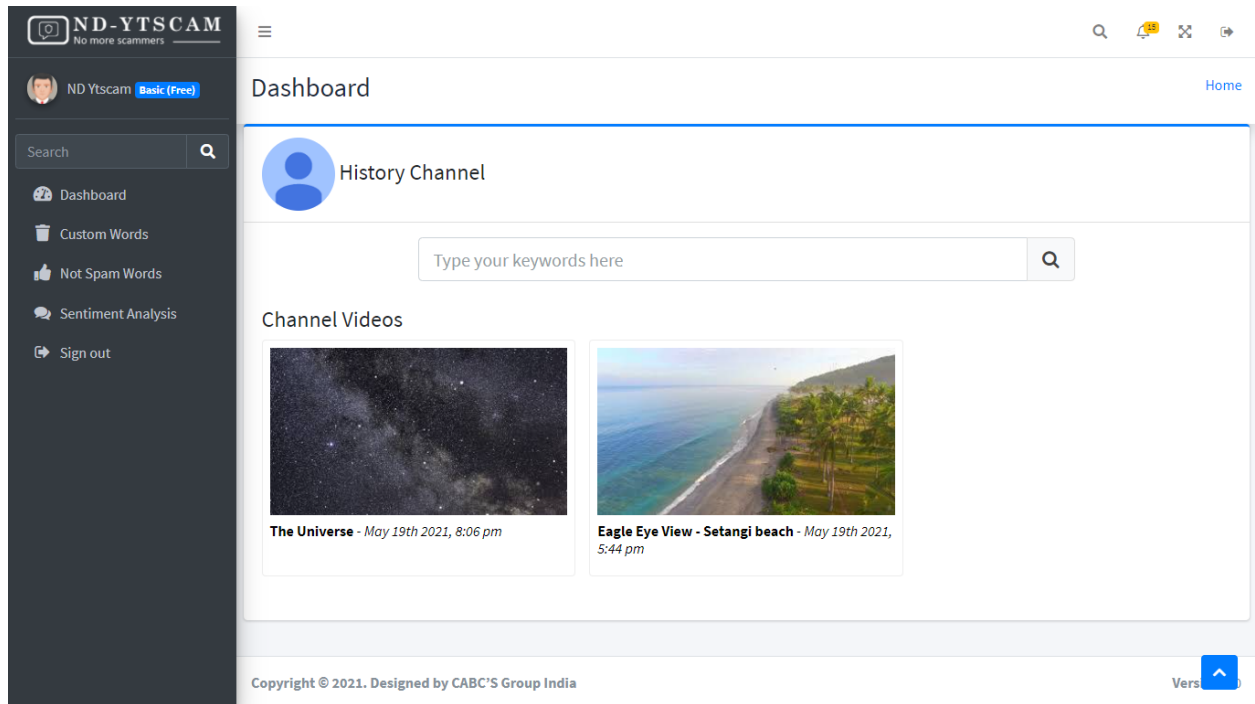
ND-YTSCAM
No more scammers

≡

15

ND Ytscam Basic (Free)

Dashboard

Home

Search

Dashboard

Custom Words

Not Spam Words

Sentiment Analysis

Sign out

History Channel

Type your keywords here

Channel Videos

**The Universe** - *May 19th 2021, 8:06 pm*

**Eagle Eye View - Setangi beach** - *May 19th 2021, 5:44 pm*

Copyright © 2021. Designed by CABC'S Group India

Vers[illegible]